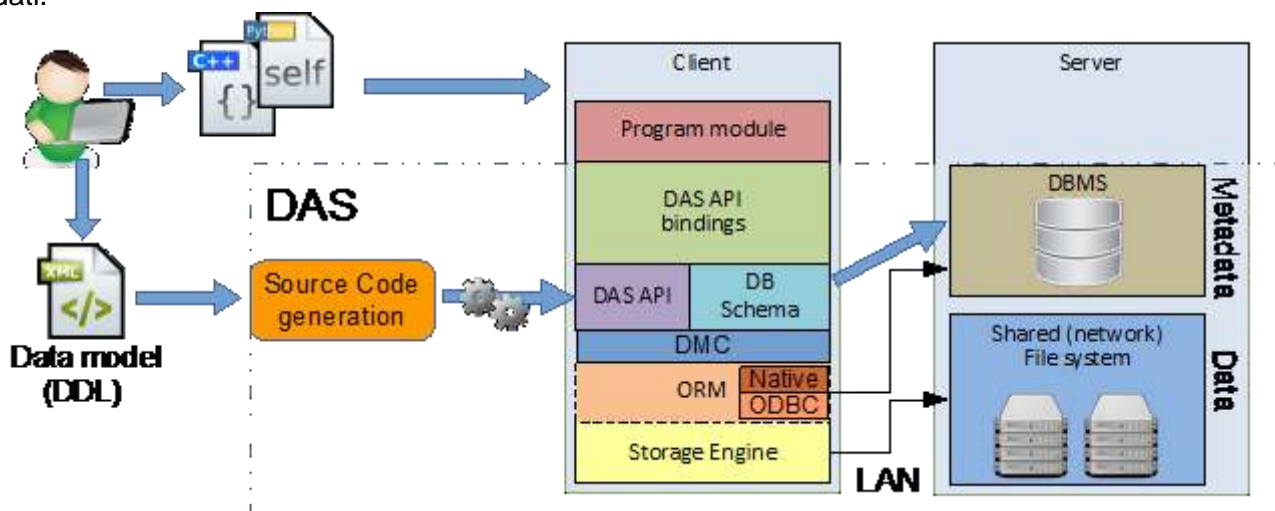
C++
{}
Pyt
self

Client

Program module

DAS

DAS API bindings

XML
</>
Data model (DDL)

Source Code generation

DAS API

DB Schema

DMC

ORM

Native

ODBC

Storage Engine

LAN

Server

DBMS

Metadata

Shared (network) File system

Data